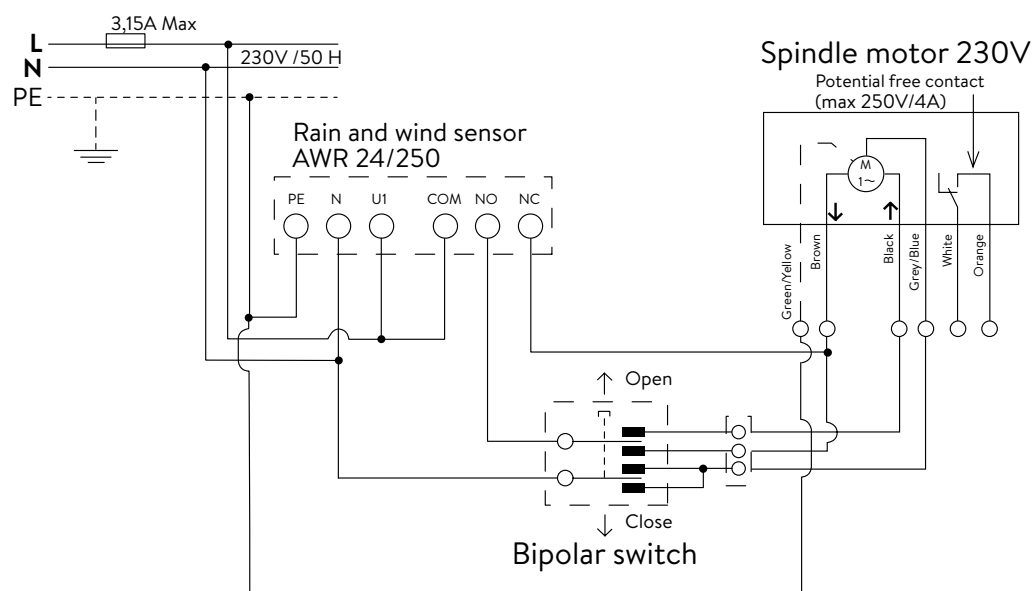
3,15A Max
L
N
PE
230V /50 H

Spindle motor 230V
Potential free contact
(max 250V/4A)

M
1~

Rain and wind sensor
AWR 24/250

PE N U1 COM NO NC

Green/Yellow
Brown
Black
Grey/Blue
White
Orange

↑ Open

↓ Close
Bipolar switch